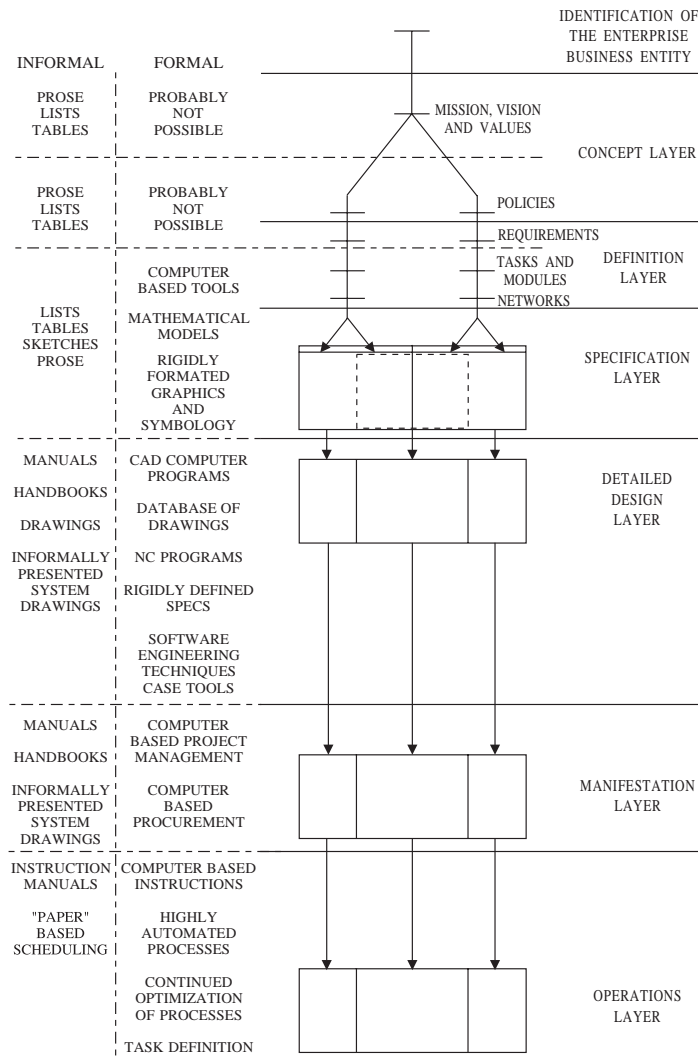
IDENTIFICATION OF THE ENTERPRISE BUSINESS ENTITY

INFORMAL

FORMAL

PROSE
LISTS
TABLES

PROBABLY NOT POSSIBLE

MISSION, VISION AND VALUES

CONCEPT LAYER

PROSE
LISTS
TABLES

PROBABLY NOT POSSIBLE

POLICIES

REQUIREMENTS

DEFINITION LAYER

COMPUTER BASED TOOLS

TASKS AND MODULES

NETWORKS

LISTS
TABLES
SKETCHES
PROSE

MATHEMATICAL MODELS

RIGIDLY FORMATED GRAPHICS AND SYMBOLOGY

SPECIFICATION LAYER

MANUALS

CAD COMPUTER PROGRAMS

HANDBOOKS

DATABASE OF DRAWINGS

DRAWINGS

DETAILED DESIGN LAYER

INFORMALLY PRESENTED SYSTEM DRAWINGS

NC PROGRAMS

RIGIDLY DEFINED SPECS

SOFTWARE ENGINEERING TECHNIQUES CASE TOOLS

MANUALS

COMPUTER BASED PROJECT MANAGEMENT

HANDBOOKS

INFORMALLY PRESENTED SYSTEM DRAWINGS

COMPUTER BASED PROCUREMENT

MANIFESTATION LAYER

INSTRUCTION MANUALS

COMPUTER BASED INSTRUCTIONS

"PAPER" BASED SCHEDULING

HIGHLY AUTOMATED PROCESSES

CONTINUED OPTIMIZATION OF PROCESSES

OPERATIONS LAYER

TASK DEFINITION